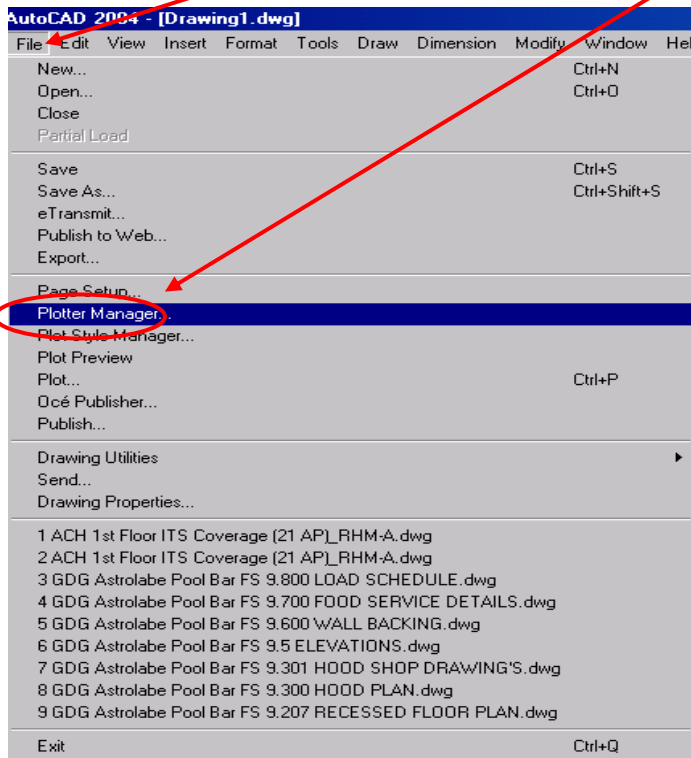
AutoCAD 2004 - [Drawing1.dwg]

File Edit View Insert Format Tools Draw Dimension Modify Window Hel

New... Ctrl+N
Open... Ctrl+O
Close
Partial Load

Save Ctrl+S
Save As... Ctrl+Shift+S
eTransmit...
Publish to Web...
Export...

Page Setup...
Plotter Manager...
Plot Style Manager...
Plot Preview
Plot... Ctrl+P
Océ Publisher...
Publish...

Drawing Utilities
Send...
Drawing Properties...

1 ACH 1st Floor ITS Coverage (21 AP)_RHM-A.dwg
2 ACH 1st Floor ITS Coverage (21 AP)_RHM-A.dwg
3 GDG Astrolabe Pool Bar FS 9.800 LOAD SCHEDULE.dwg
4 GDG Astrolabe Pool Bar FS 9.700 FOOD SERVICE DETAILS.dwg
5 GDG Astrolabe Pool Bar FS 9.600 WALL BACKING.dwg
6 GDG Astrolabe Pool Bar FS 9.5 ELEVATIONS.dwg
7 GDG Astrolabe Pool Bar FS 9.301 HOOD SHOP DRAWING'S.dwg
8 GDG Astrolabe Pool Bar FS 9.300 HOOD PLAN.dwg
9 GDG Astrolabe Pool Bar FS 9.207 RECESSED FLOOR PLAN.dwg

Exit Ctrl+Q